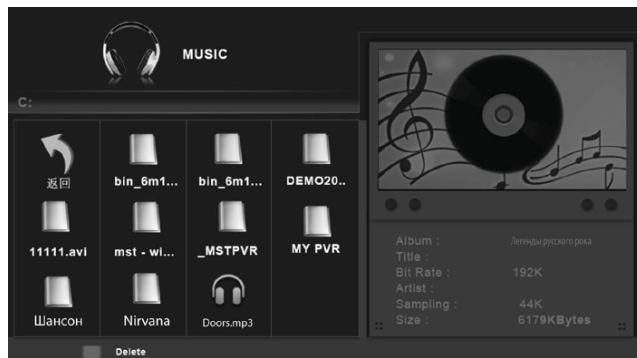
MUSIC

C:

返回

bin_6m1...

bin_6m1...

DEMO20..

11111.avi

mst - wi...

_MSTPVR

MY PVR

Шансон

Nirvana

Doors.mp3

Album : Легенды русского рока
Title :
Bit Rate : 192K
Artist :
Sampling : 44K
Size : 6179KBytes

Delete